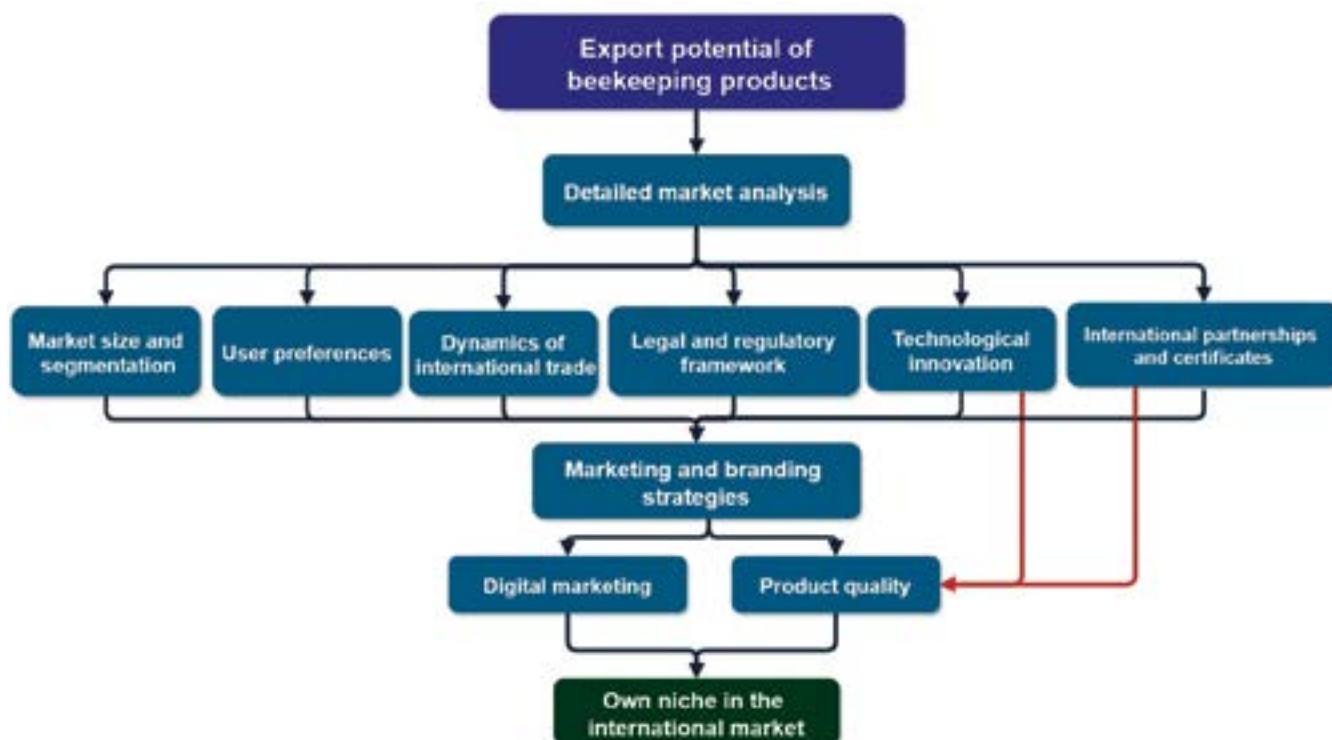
Export potential of beekeeping products

Detailed market analysis

Market size and segmentation

User preferences

Dynamics of international trade

Legal and regulatory framework

Technological innovation

International partnerships and certificates

Marketing and branding strategies

Digital marketing

Product quality

Own niche in the international market